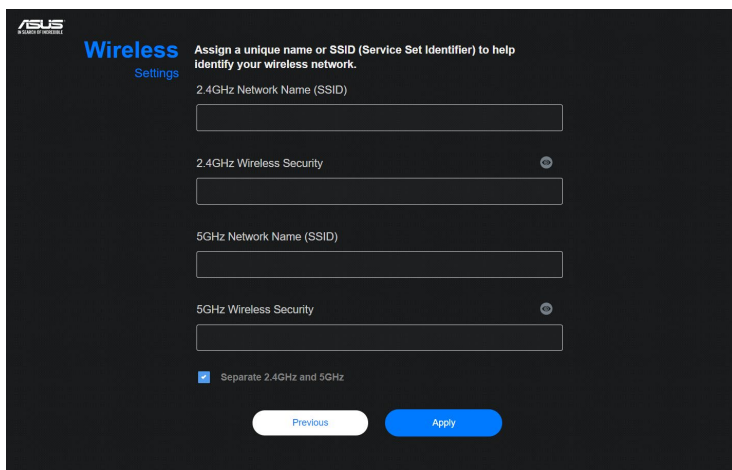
ASUS
IN SEARCH OF INCREDIBLE

Wireless
Settings

Assign a unique name or SSID (Service Set Identifier) to help identify your wireless network.

2.4GHz Network Name (SSID)

2.4GHz Wireless Security

5GHz Network Name (SSID)

5GHz Wireless Security

Separate 2.4GHz and 5GHz

Previous

Apply